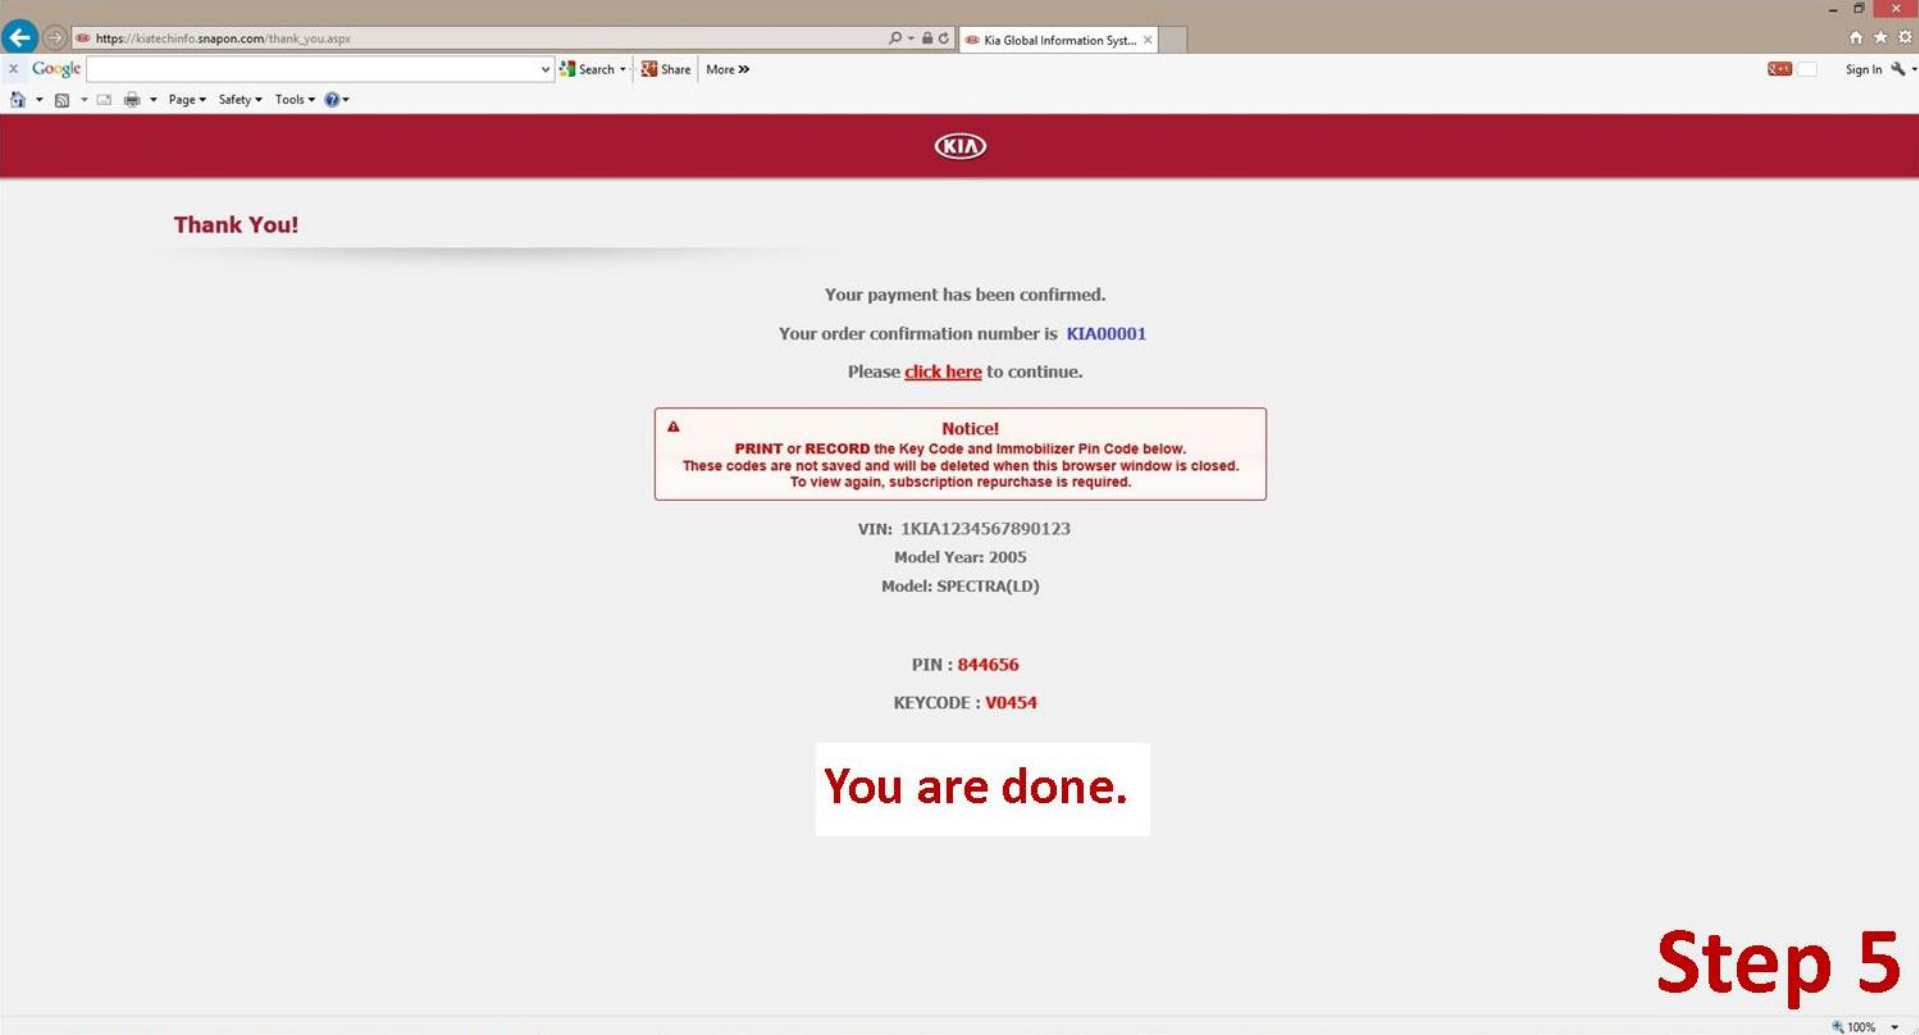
https://kiatechinfo.snapon.com/thank_you.aspx

Kia Global Information Syst...

Google

Search Share More »

Sign In

Page Safety Tools

KIA

Thank You!

Your payment has been confirmed.

Your order confirmation number is KIA00001

Please click here to continue.

Notice!
PRINT or RECORD the Key Code and Immobilizer Pin Code below.
These codes are not saved and will be deleted when this browser window is closed.
To view again, subscription repurchase is required.

VIN: 1KIA1234567890123
Model Year: 2005
Model: SPECTRA(LD)

PIN : 844656

KEYCODE : V0454

You are done.

Step 5

100%